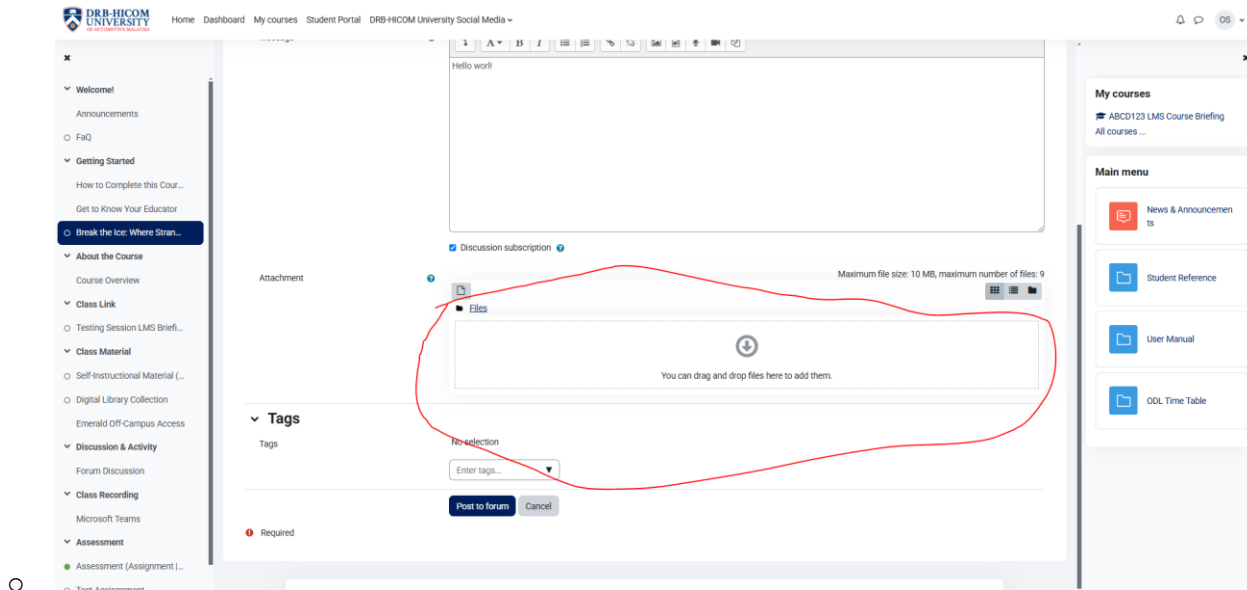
DRB-HICOM UNIVERSITY OF AUTOMOTIVE MALAYSIA

Home Dashboard My courses Student Portal DRB-HICOM University Social Media

OS

×

Welcome!
Announcements
FaQ
Getting Started
How to Complete this Cour...
Get to Know Your Educator
Break the Ice: Where Stran...
About the Course
Course Overview
Class Link
Testing Session LMS Briefi...
Class Material
Self-Instructional Material (...
Digital Library Collection
Emerald Off-Campus Access
Discussion & Activity
Forum Discussion
Class Recording
Microsoft Teams
Assessment
Assessment (Assignment |...
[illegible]

Message

Hello worl!

Discussion subscription

Attachment

Maximum file size: 10 MB, maximum number of files: 9

Files

You can drag and drop files here to add them.

Tags

Tags

No selection

Enter tags...

Post to forum Cancel

Required

My courses
ABCD123 LMS Course Briefing
All courses ...

Main menu
News & Announcements
Student Reference
User Manual
ODL Time Table